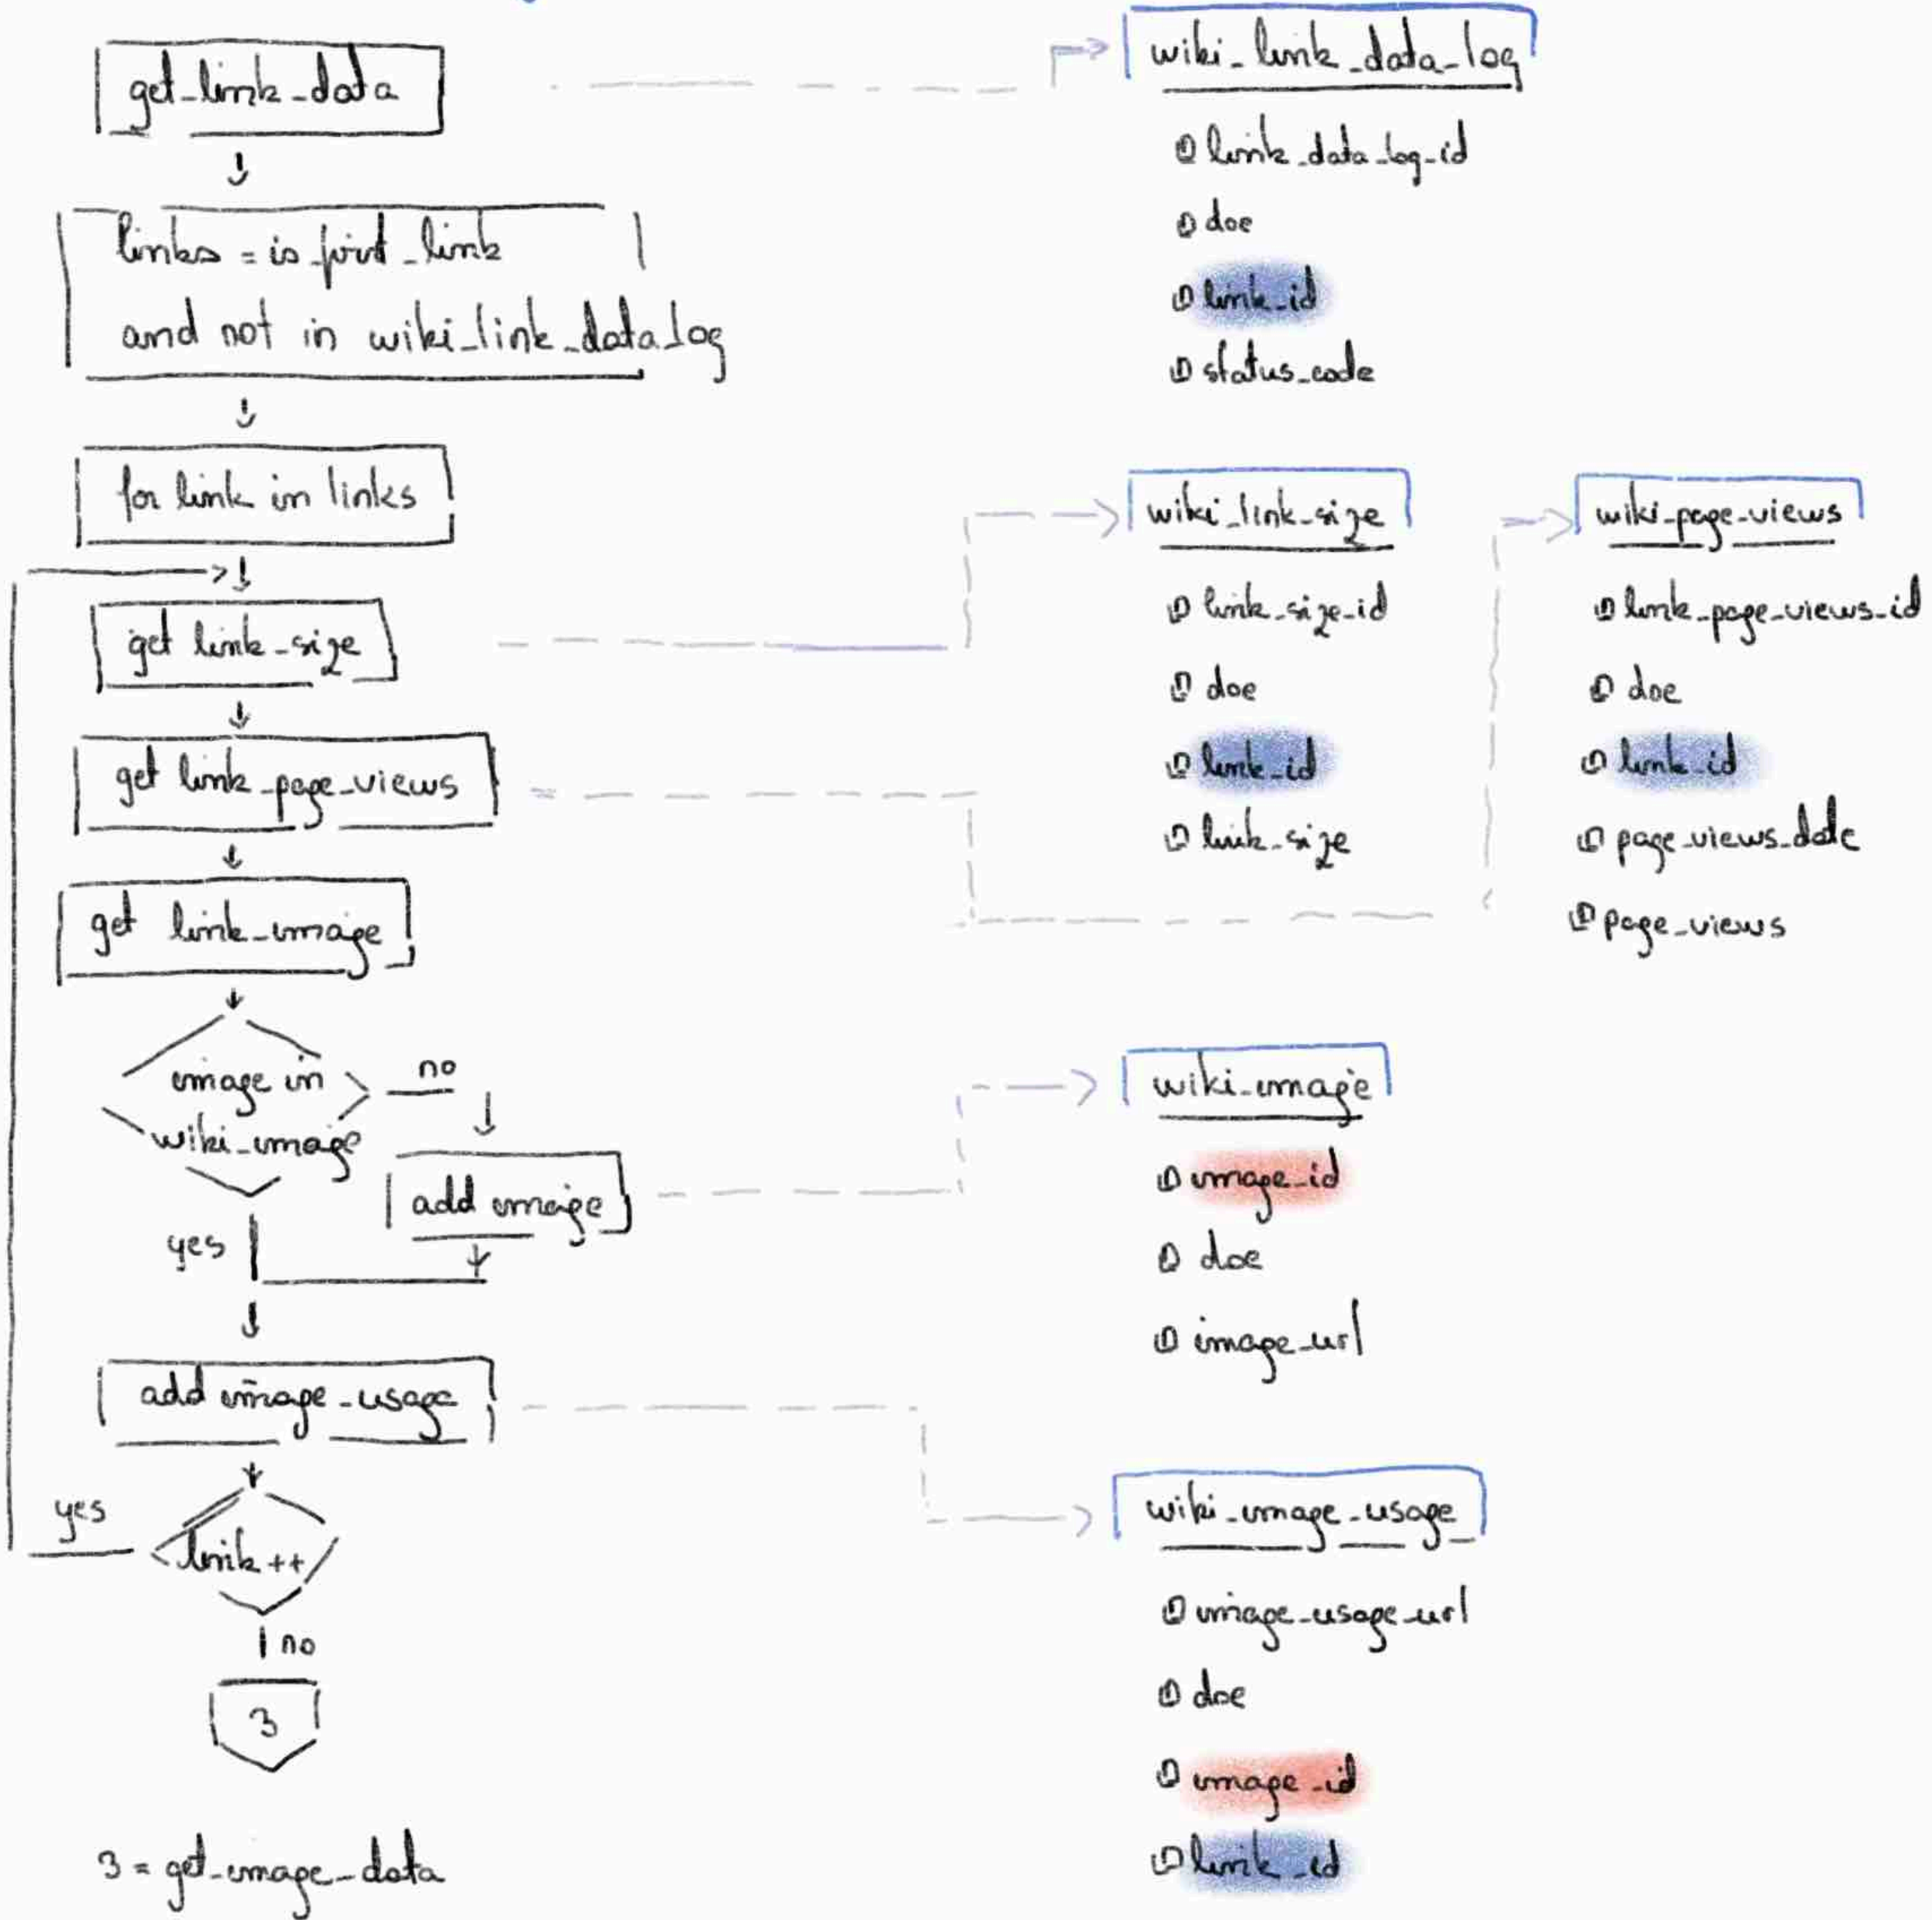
get_link_data

links = is_first_link and not in wiki_link_data_log

for link in links

get link_size

get link_page_views

get link_image

image in wiki_image

no

add image

yes

add image_usage

yes

link ++

no

3

3 = get_image_data

wiki_link_data_log

link_data_log_id

doe

link_id

status_code

wiki_link_size

link_size_id

doe

link_id

link_size

wiki_page_views

link_page_views_id

doe

link_id

page_views_date

page_views

wiki_image

image_id

doe

image_url

wiki_image_usage

image_usage_url

doe

image_id

link_id